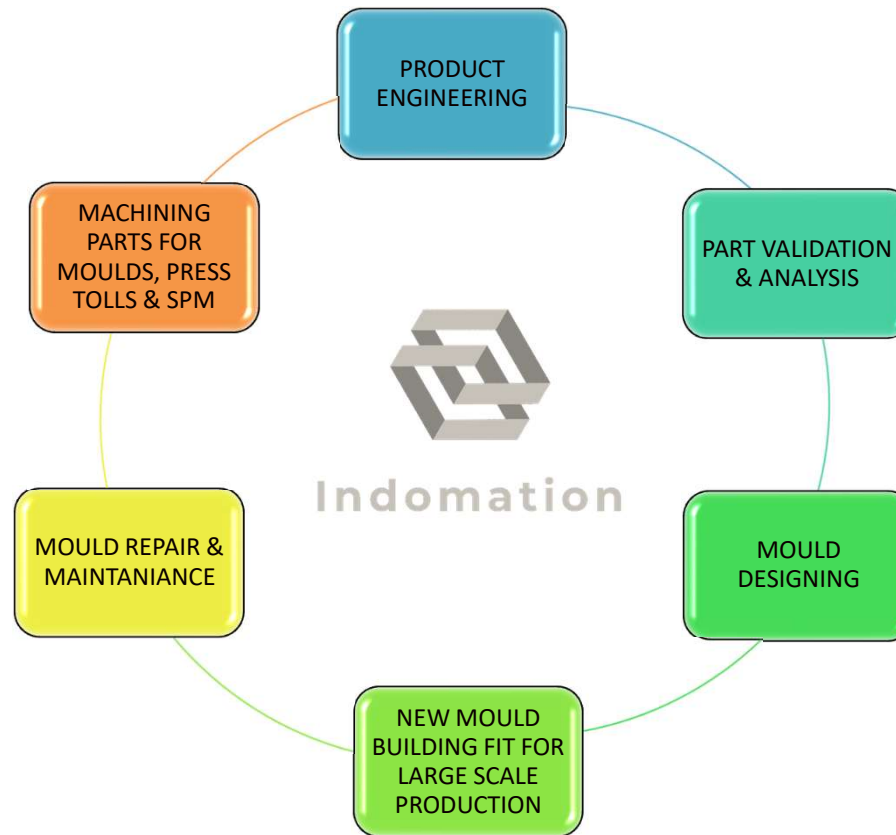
PRODUCT ENGINEERING

PART VALIDATION & ANALYSIS

MOULD DESIGNING

NEW MOULD BUILDING FIT FOR LARGE SCALE PRODUCTION

MOULD REPAIR & MAINTANIANCE

MACHINING PARTS FOR MOULDS, PRESS TOLLS & SPM

Indomation